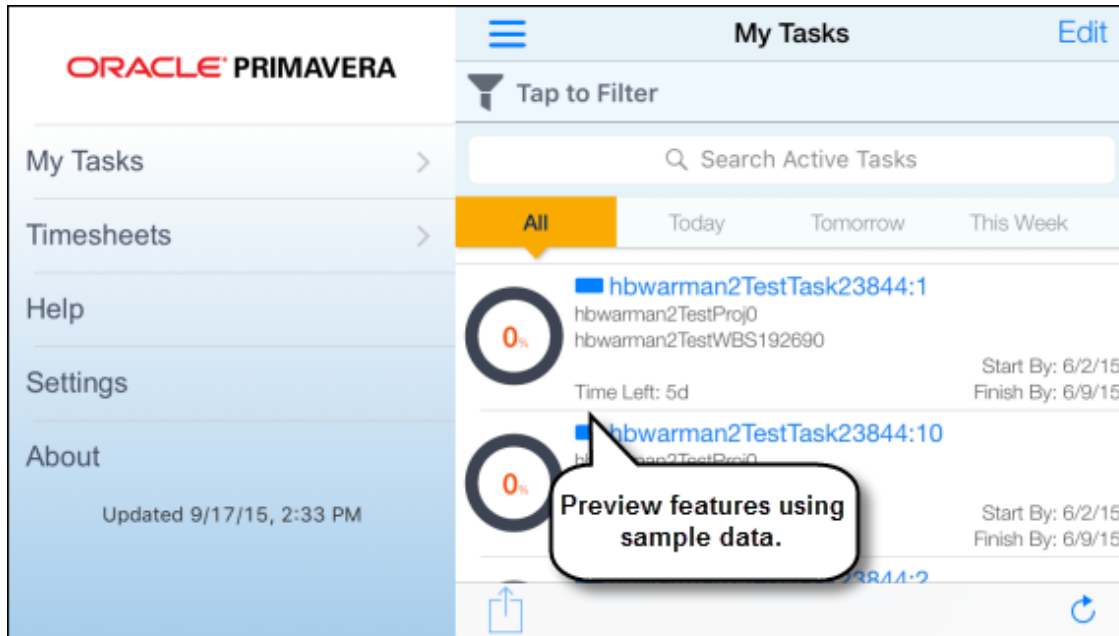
ORACLE PRIMAVERA

My Tasks

Timesheets

Help

Settings

About

Updated 9/17/15, 2:33 PM

My Tasks

Edit

Tap to Filter

Search Active Tasks

All

Today

Tomorrow

This Week

0%

hbwarman2TestTask23844:1

hbwarman2TestProj0

hbwarman2TestWBS192690

Start By: 6/2/15

Time Left: 5d

Finish By: 6/9/15

0%

hbwarman2TestTask23844:10

hb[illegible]man2TestProj0

Preview features using sample data.

Start By: 6/2/15

Finish By: 6/9/15

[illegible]3844:2